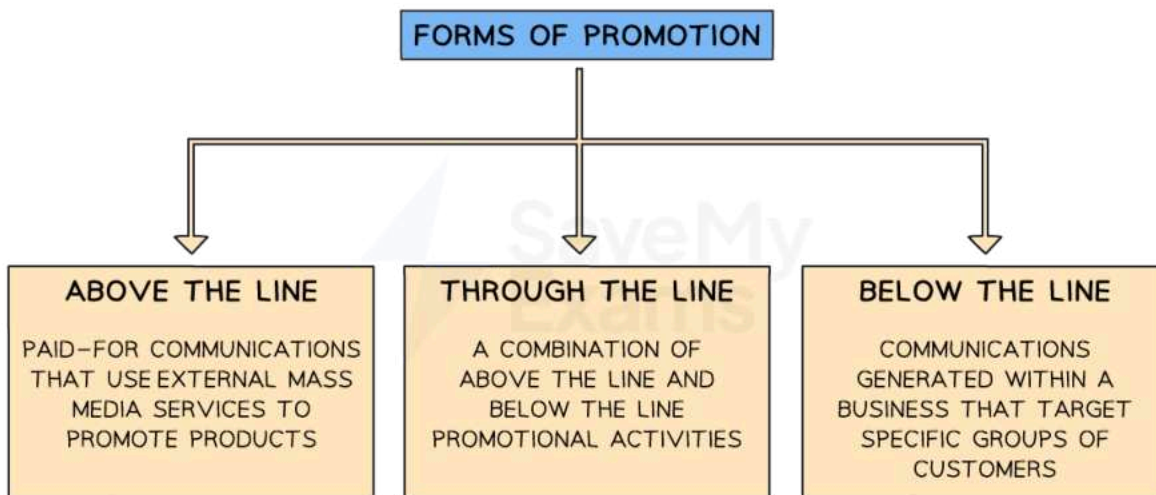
FORMS OF PROMOTION

ABOVE THE LINE

PAID-FOR COMMUNICATIONS THAT USE EXTERNAL MASS MEDIA SERVICES TO PROMOTE PRODUCTS

THROUGH THE LINE

A COMBINATION OF ABOVE THE LINE AND BELOW THE LINE PROMOTIONAL ACTIVITIES

BELOW THE LINE

COMMUNICATIONS GENERATED WITHIN A BUSINESS THAT TARGET SPECIFIC GROUPS OF CUSTOMERS

Save My Exams